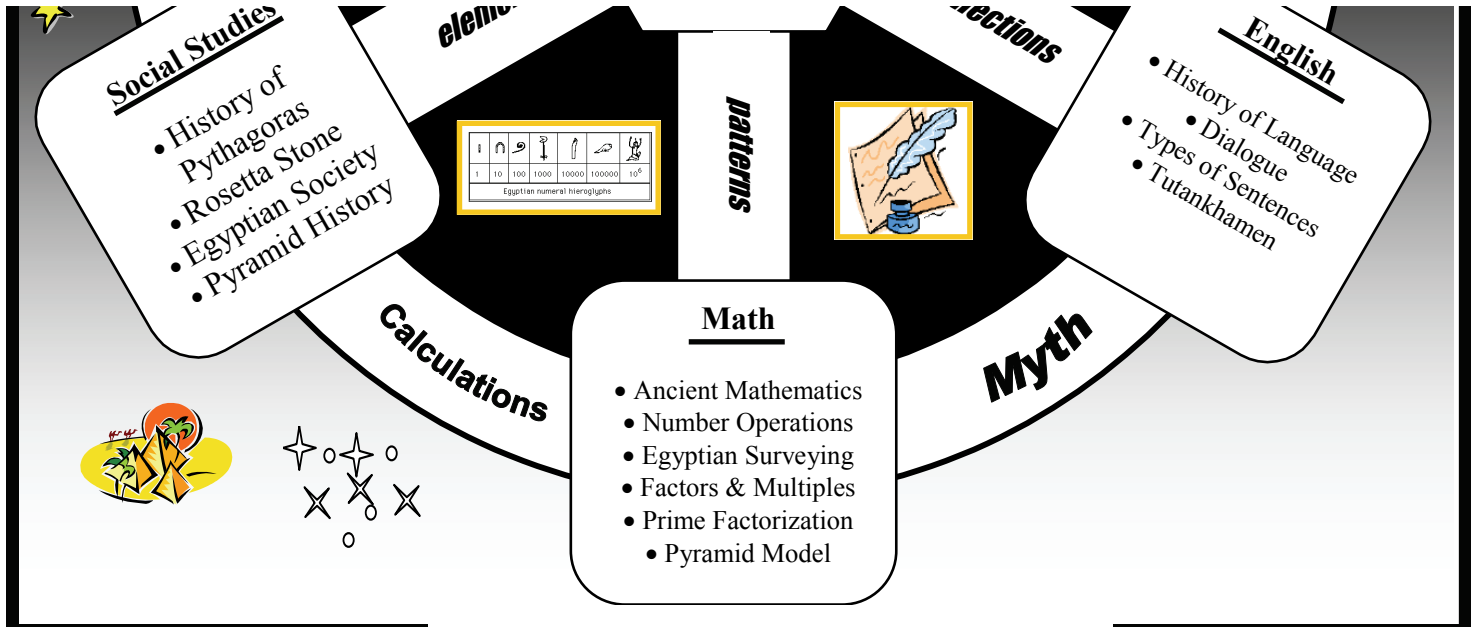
Social Studies

• History of Pythagoras
• Rosetta Stone
• Egyptian Society
• Pyramid History

elemen

patterns

ections

English

• History of Language
• Dialogue
• Types of Sentences
• Tutankhamen

| 1 | 10 | 100 | 1000 | 10000 | 100000 | $10^6$ |
|---|---|---|---|---|---|---|

Egyptian numeral hieroglyphs

Calculations

Math

• Ancient Mathematics
• Number Operations
• Egyptian Surveying
• Factors & Multiples
• Prime Factorization
• Pyramid Model

Myth